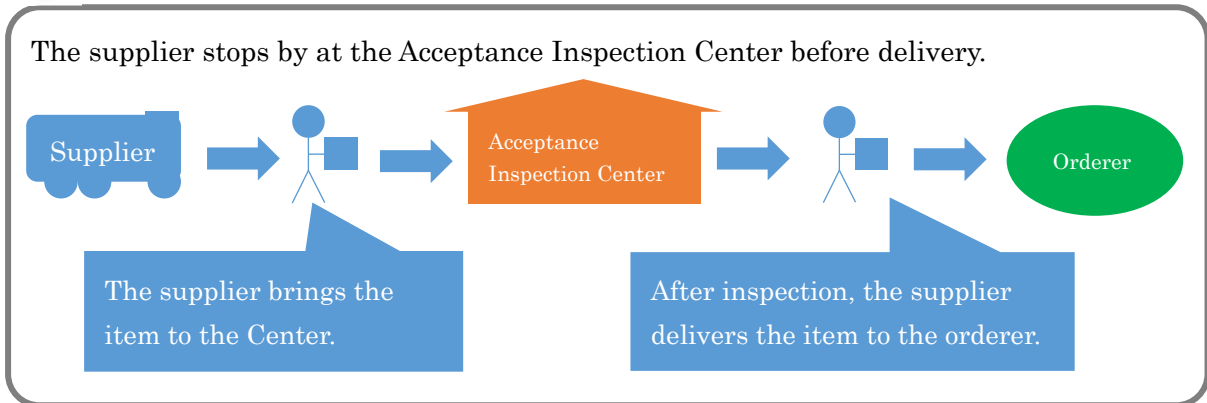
The supplier stops by at the Acceptance Inspection Center before delivery.

Supplier

Acceptance Inspection Center

Orderer

The supplier brings the item to the Center.

After inspection, the supplier delivers the item to the orderer.